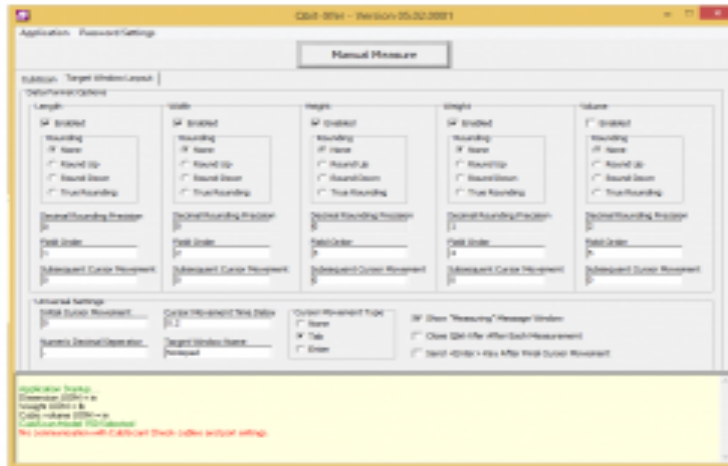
CBit-WH - Version 05.02.2021

Application Password Settings

Manual Measure

Subtitution Target Window Layout

Data Format Options

Length

Enabled

Rounding

None

Round Up

Round Down

True Rounding

Decimal Rounding Precision

0

Field Order

1

Subsequent Cursor Movement

0

Width

Enabled

Rounding

None

Round Up

Round Down

True Rounding

Decimal Rounding Precision

0

Field Order

2

Subsequent Cursor Movement

0

Height

Enabled

Rounding

None

Round Up

Round Down

True Rounding

Decimal Rounding Precision

0

Field Order

3

Subsequent Cursor Movement

0

Weight

Enabled

Rounding

None

Round Up

Round Down

True Rounding

Decimal Rounding Precision

1

Field Order

4

Subsequent Cursor Movement

0

Volume

Enabled

Rounding

None

Round Up

Round Down

True Rounding

Decimal Rounding Precision

0

Field Order

5

Subsequent Cursor Movement

0

Universal Settings

Initial Cursor Movement

0

Cursor Movement Time Delay

0.2

Cursor Movement Type

None

Tab

Enter

Numeric Decimal Separator

.

Target Window Name

Notepad

Show "Measuring" Message Window

Close CBit After After Each Measurement

Send <Enter> Key After Final Cursor Movement

Application Startup...
Dimension (DIM) = in
Weight (WM) = lb
Cubic (dune DIM) = in
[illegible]
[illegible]